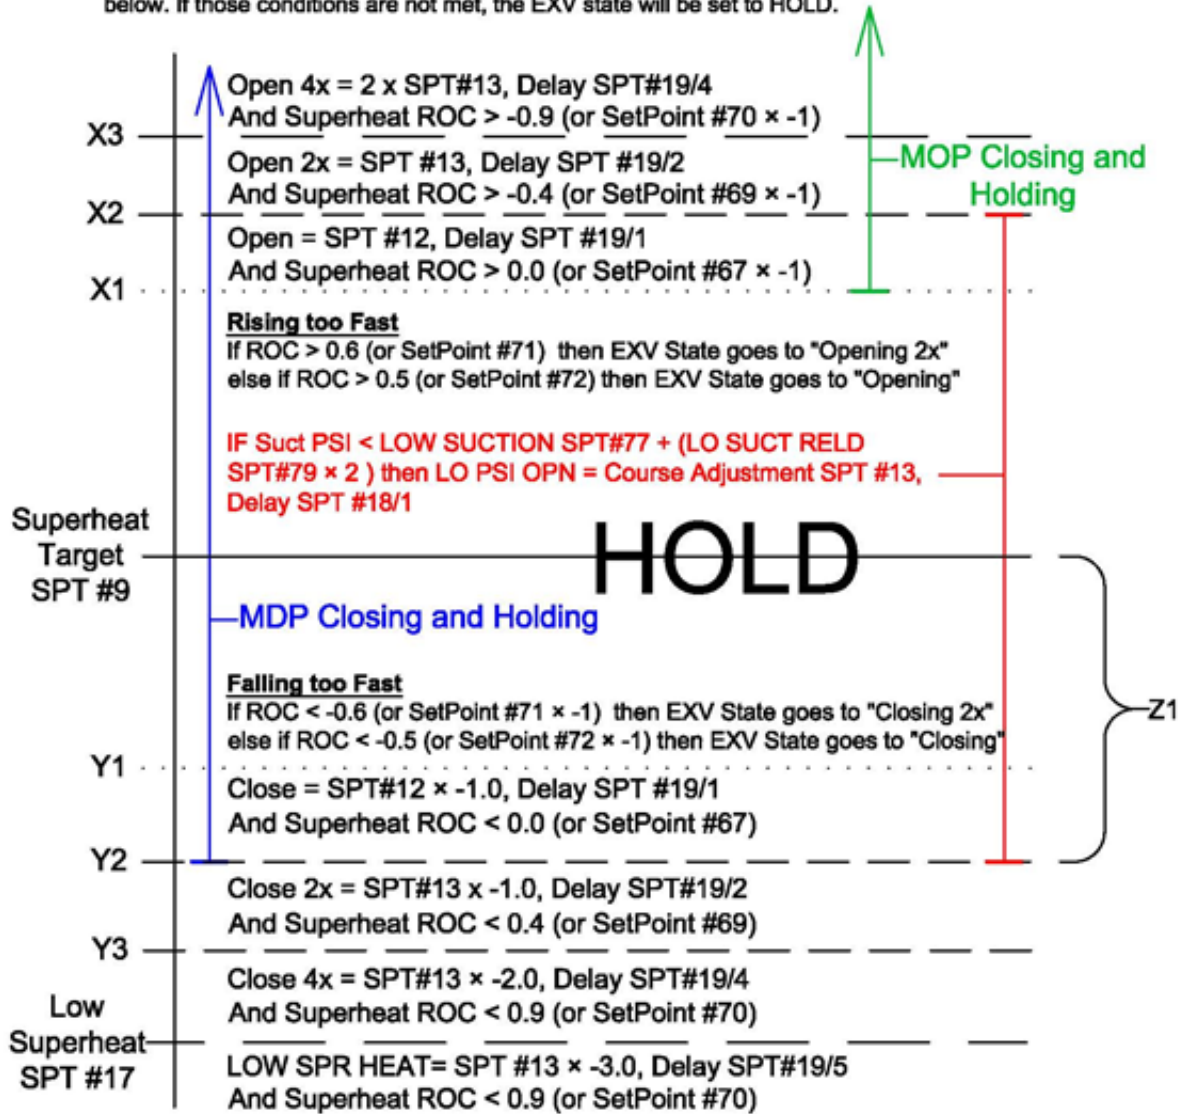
below. If those conditions are not met, the EXV state will be set to HOLD.

Open 4x = 2 x SPT#13, Delay SPT#19/4
And Superheat ROC > -0.9 (or SetPoint #70 × -1)

X3

Open 2x = SPT #13, Delay SPT #19/2
And Superheat ROC > -0.4 (or SetPoint #69 × -1)

MOP Closing and Holding

X2

Open = SPT #12, Delay SPT #19/1
And Superheat ROC > 0.0 (or SetPoint #67 × -1)

X1

Rising too Fast
If ROC > 0.6 (or SetPoint #71) then EXV State goes to "Opening 2x"
else if ROC > 0.5 (or SetPoint #72) then EXV State goes to "Opening"

IF Suct PSI < LOW SUCTION SPT#77 + (LO SUCT RELD SPT#79 × 2 ) then LO PSI OPN = Course Adjustment SPT #13, Delay SPT #18/1

Superheat Target SPT #9

HOLD

MDP Closing and Holding

Falling too Fast
If ROC < -0.6 (or SetPoint #71 × -1) then EXV State goes to "Closing 2x"
else if ROC < -0.5 (or SetPoint #72 × -1) then EXV State goes to "Closing"

Z1

Y1

Close = SPT#12 × -1.0, Delay SPT #19/1
And Superheat ROC < 0.0 (or SetPoint #67)

Y2

Close 2x = SPT#13 x -1.0, Delay SPT#19/2
And Superheat ROC < 0.4 (or SetPoint #69)

Y3

Close 4x = SPT#13 × -2.0, Delay SPT#19/4
And Superheat ROC < 0.9 (or SetPoint #70)

Low Superheat SPT #17

LOW SPR HEAT= SPT #13 × -3.0, Delay SPT#19/5
And Superheat ROC < 0.9 (or SetPoint #70)